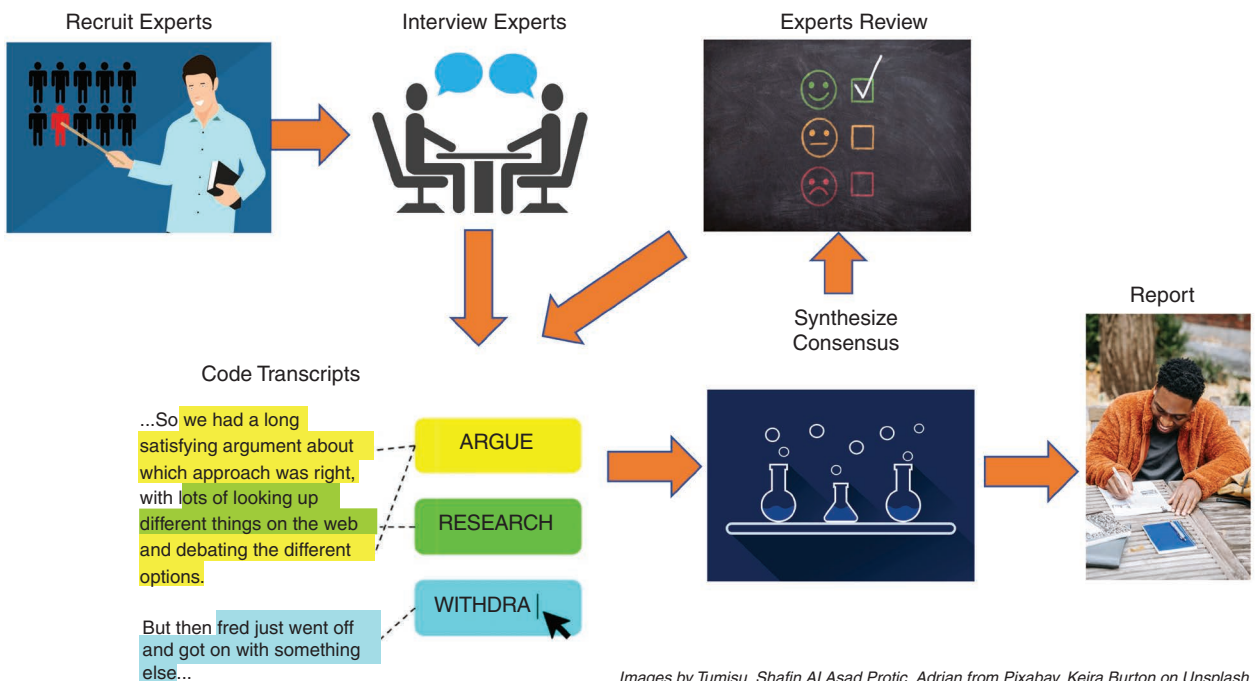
Recruit Experts

Interview Experts

Experts Review

Synthesize Consensus

Report

Code Transcripts

...So we had a long satisfying argument about which approach was right, with lots of looking up different things on the web and debating the different options.

ARGUE

RESEARCH

WITHDRA

But then fred just went off and got on with something else...

Images by Tumisu, Shafin Al Asad Protic, Adrian from Pixabay, Keira Burton on Unsplash